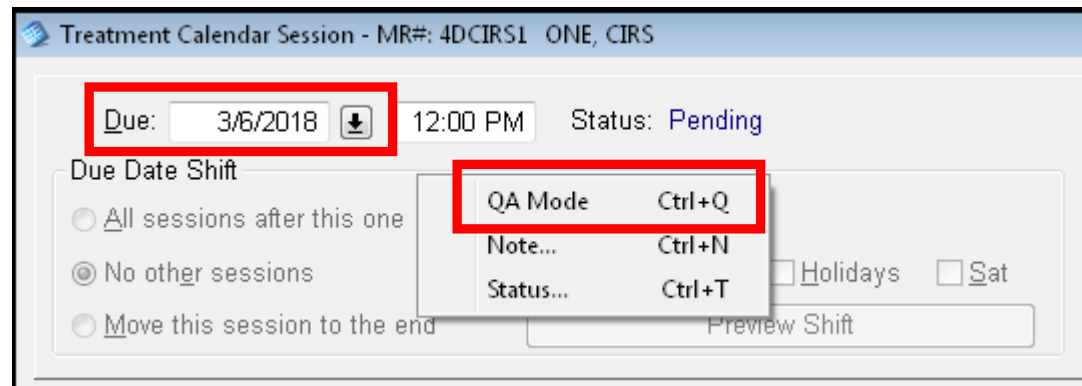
Treatment Calendar Session - MR#: 4DCIRS1 ONE, CIRS

Due: 3/6/2018 12:00 PM Status: Pending

Due Date Shift

All sessions after this one

No other sessions

Move this session to the end

QA Mode Ctrl+Q

Note... Ctrl+N

Status... Ctrl+T

Holidays

Sat

Preview Shift